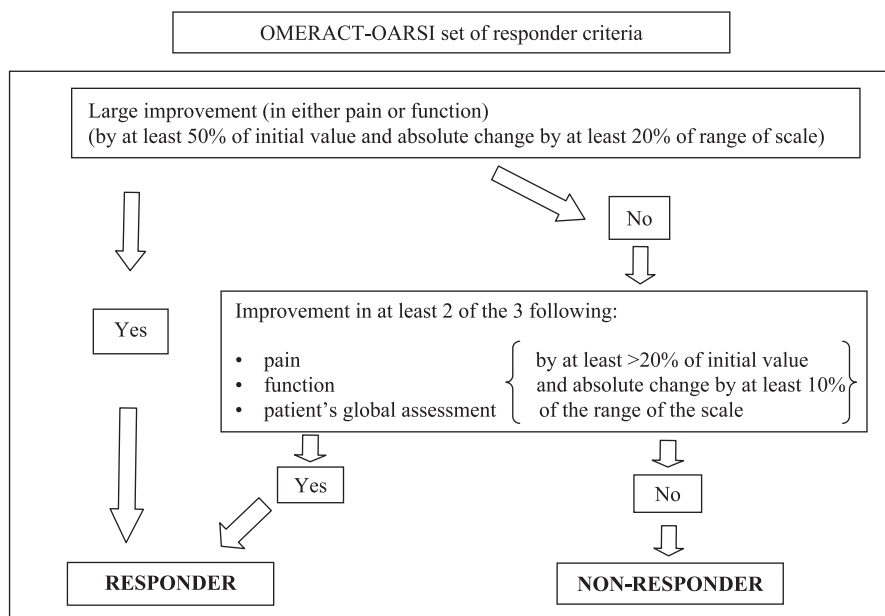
OMERACT-OARSI set of responder criteria

Large improvement (in either pain or function)
(by at least 50% of initial value and absolute change by at least 20% of range of scale)

No

Yes

Improvement in at least 2 of the 3 following:

• pain
• function
• patient's global assessment

by at least >20% of initial value and absolute change by at least 10% of the range of the scale

Yes

No

RESPONDER

NON-RESPONDER